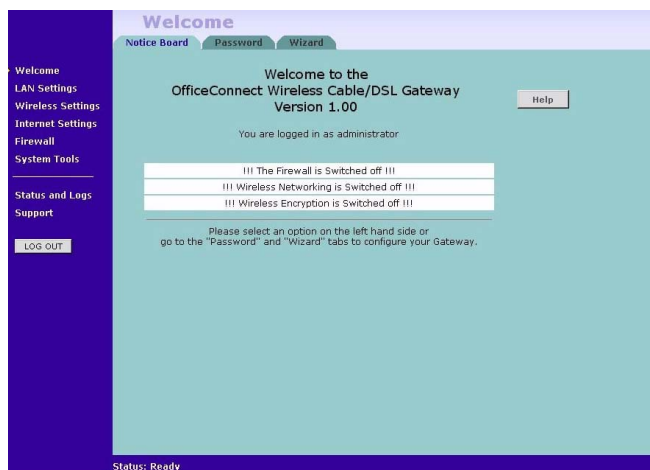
Welcome

Notice Board | Password | Wizard

Welcome
LAN Settings
Wireless Settings
Internet Settings
Firewall
System Tools

Status and Logs
Support

LOG OUT

Welcome to the
OfficeConnect Wireless Cable/DSL Gateway
Version 1.00

Help

You are logged in as administrator

!!! The Firewall is Switched off !!!

!!! Wireless Networking is Switched off !!!

!!! Wireless Encryption is Switched off !!!

Please select an option on the left hand side or go to the "Password" and "Wizard" tabs to configure your Gateway.

Status: Ready